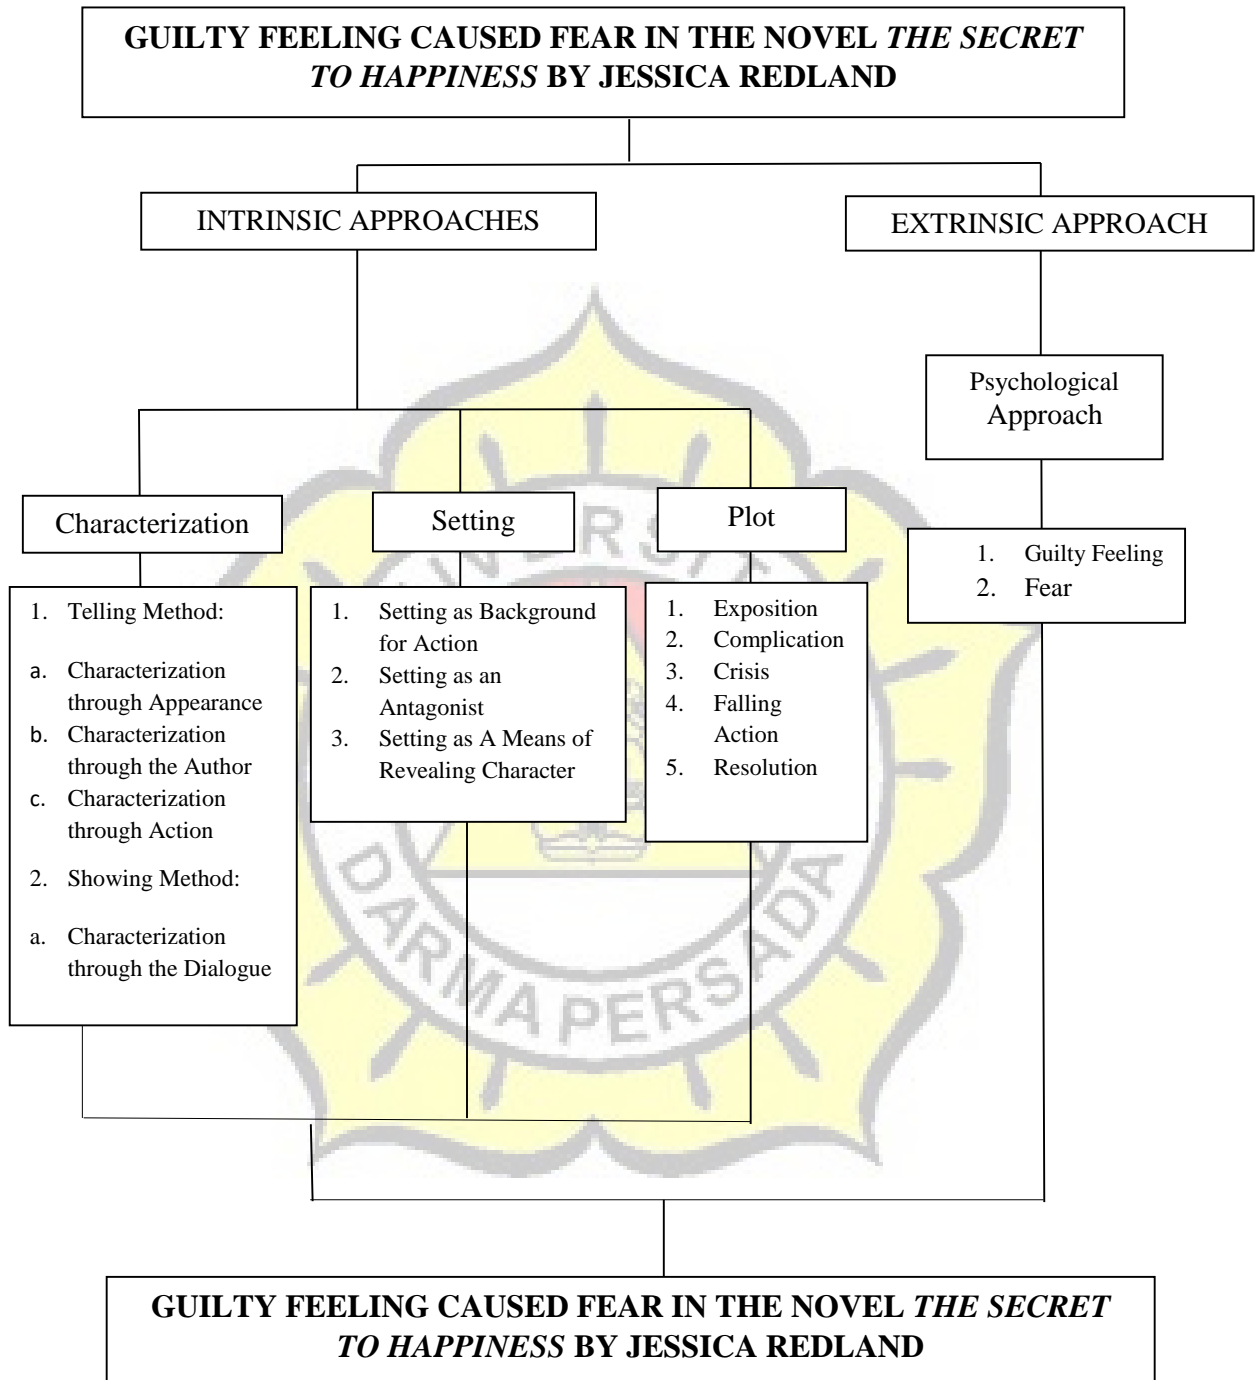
GUILTY FEELING CAUSED FEAR IN THE NOVEL THE SECRET TO HAPPINESS BY JESSICA REDLAND

INTRINSIC APPROACHES

EXTRINSIC APPROACH

Psychological Approach

Characterization

Setting

Plot

1. Guilty Feeling
2. Fear

1. Telling Method:

a. Characterization through Appearance
b. Characterization through the Author
c. Characterization through Action

2. Showing Method:

a. Characterization through the Dialogue

1. Setting as Background for Action
2. Setting as an Antagonist
3. Setting as A Means of Revealing Character

1. Exposition
2. Complication
3. Crisis
4. Falling Action
5. Resolution

GUILTY FEELING CAUSED FEAR IN THE NOVEL THE SECRET TO HAPPINESS BY JESSICA REDLAND